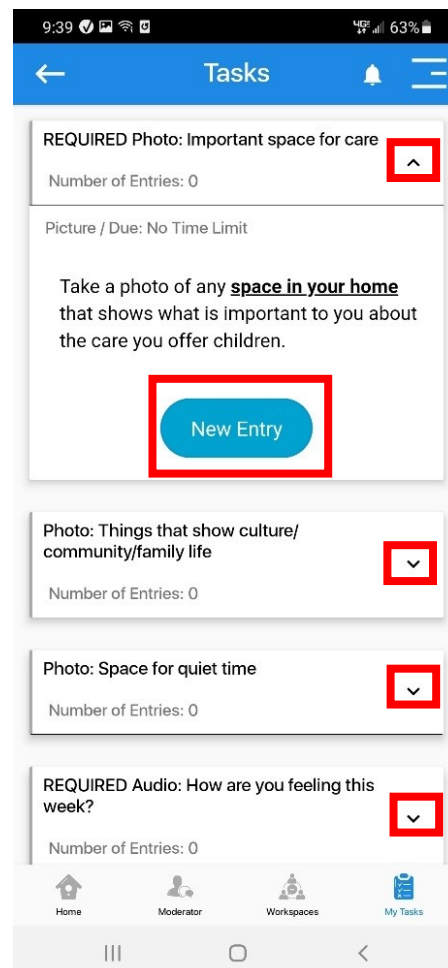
9:39 63%

Tasks

REQUIRED Photo: Important space for care

Number of Entries: 0

Picture / Due: No Time Limit

Take a photo of any **space in your home** that shows what is important to you about the care you offer children.

New Entry

Photo: Things that show culture/ community/family life

Number of Entries: 0

Photo: Space for quiet time

Number of Entries: 0

REQUIRED Audio: How are you feeling this week?

Number of Entries: 0

Home Moderator Workspaces My Tasks